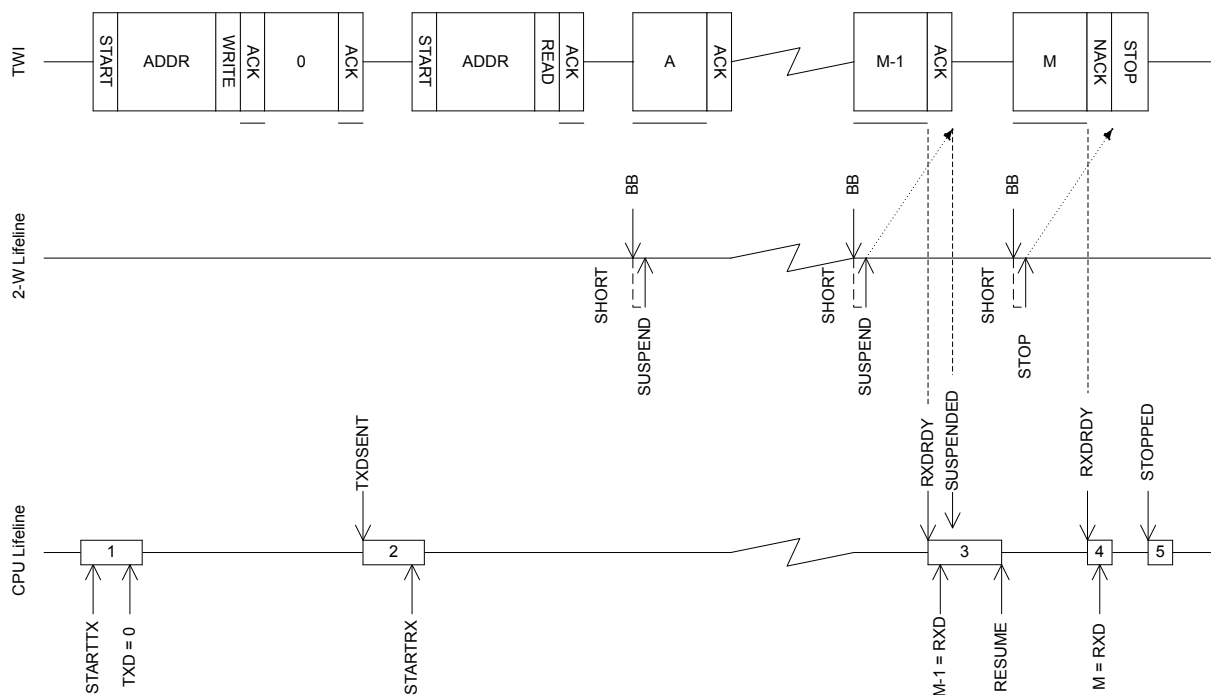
TWI

START
ADDR
WRITE
ACK
0
ACK
START
ADDR
READ
ACK
A
ACK
M-1
ACK
M
NACK
STOP

2-W Lifeline

BB
SHORT
SUSPEND
BB
SHORT
SUSPEND
BB
SHORT
STOP

CPU Lifeline

TXDSENT
RXDRDY
SUSPENDED
RXDRDY
STOPPED

1
2
3
4
5

STARTTX
TXD = 0
STARTRX
M-1 = RXD
RESUME
M = RXD